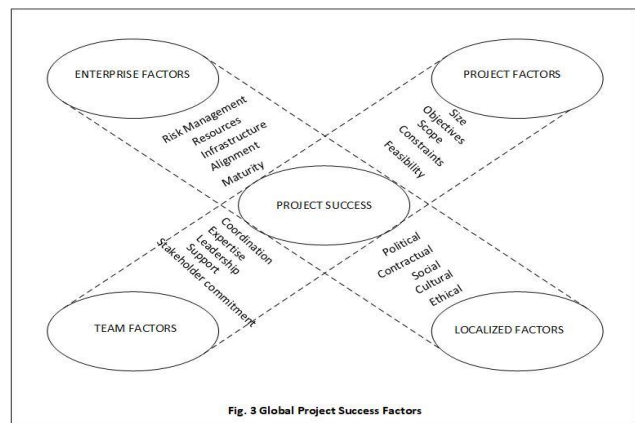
ENTERPRISE FACTORS

PROJECT FACTORS

Risk Management
Resources
Infrastructure
Alignment
Maturity

Size
Objectives
Scope
Constraints
Feasibility

PROJECT SUCCESS

Coordination
Expertise
Leadership
Support
Stakeholder commitment

Political
Contractual
Social
Cultural
Ethical

TEAM FACTORS

LOCALIZED FACTORS

Fig. 3 Global Project Success Factors